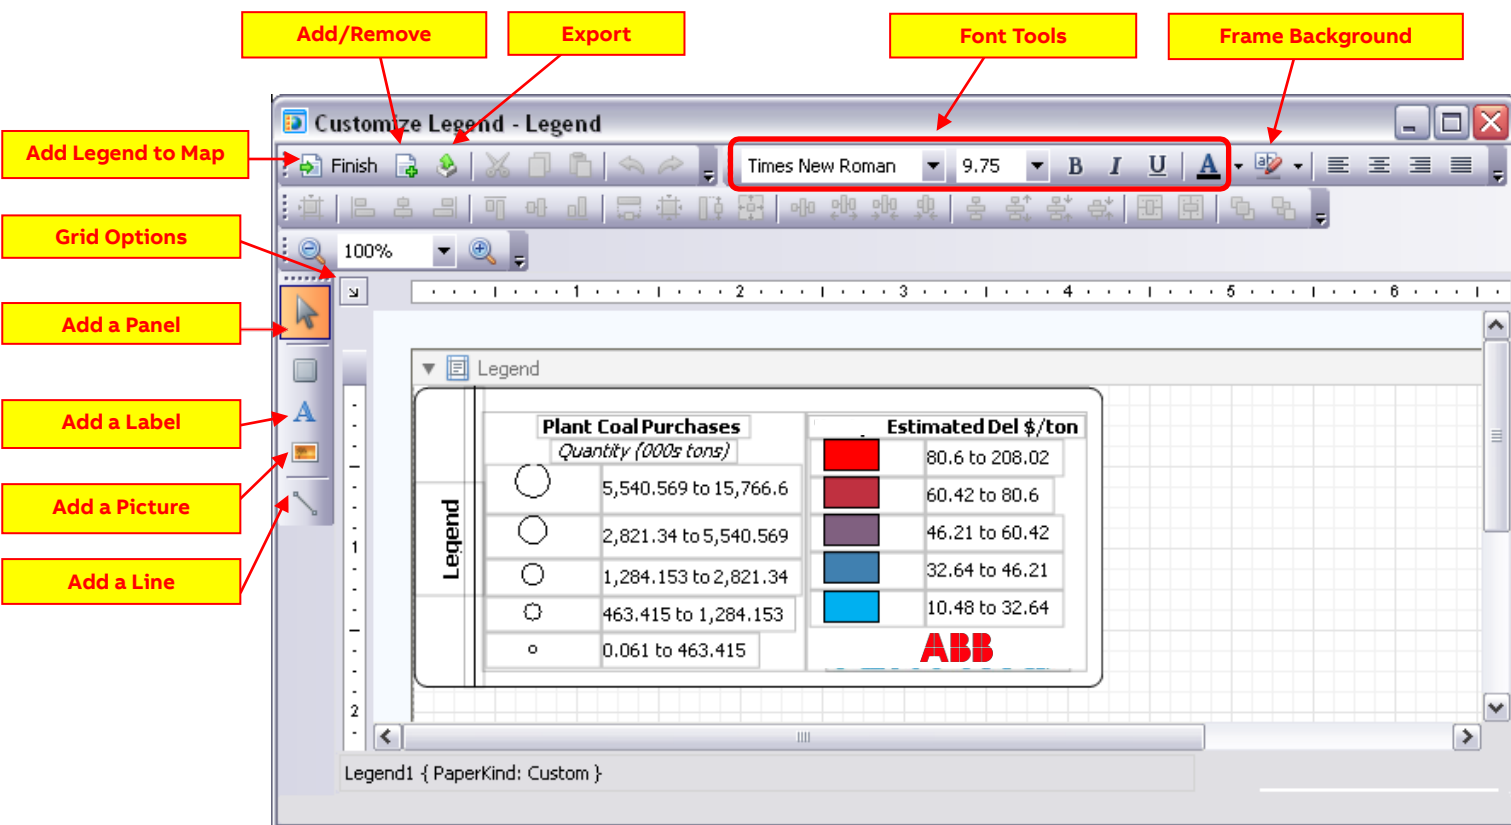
Add/Remove

Export

Font Tools

Frame Background

Add Legend to Map

Grid Options

Add a Panel

Add a Label

Add a Picture

Add a Line

Customize Legend - Legend

Finish

Times New Roman

9.75

B

I

U

A

100%

1 2 3 4 5 6

Legend

Legend

Plant Coal Purchases

Quantity (000s tons)

5,540.569 to 15,766.6

2,821.34 to 5,540.569

1,284.153 to 2,821.34

463.415 to 1,284.153

0.061 to 463.415

Estimated Del $/ton

80.6 to 208.02

60.42 to 80.6

46.21 to 60.42

32.64 to 46.21

10.48 to 32.64

ABB

1

2

Legend1 { PaperKind: Custom }